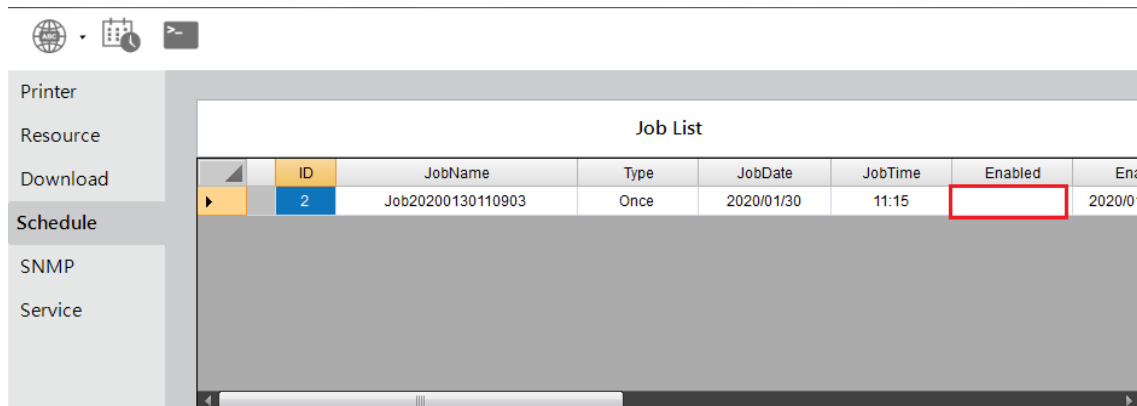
ABC

Printer
Resource
Download
Schedule
SNMP
Service

Job List

| | ID | JobName | Type | JobDate | JobTime | Enabled | Ena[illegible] |
|---|---|---|---|---|---|---|---|
| | 2 | Job20200130110903 | Once | 2020/01/30 | 11:15 | | 2020/0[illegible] |